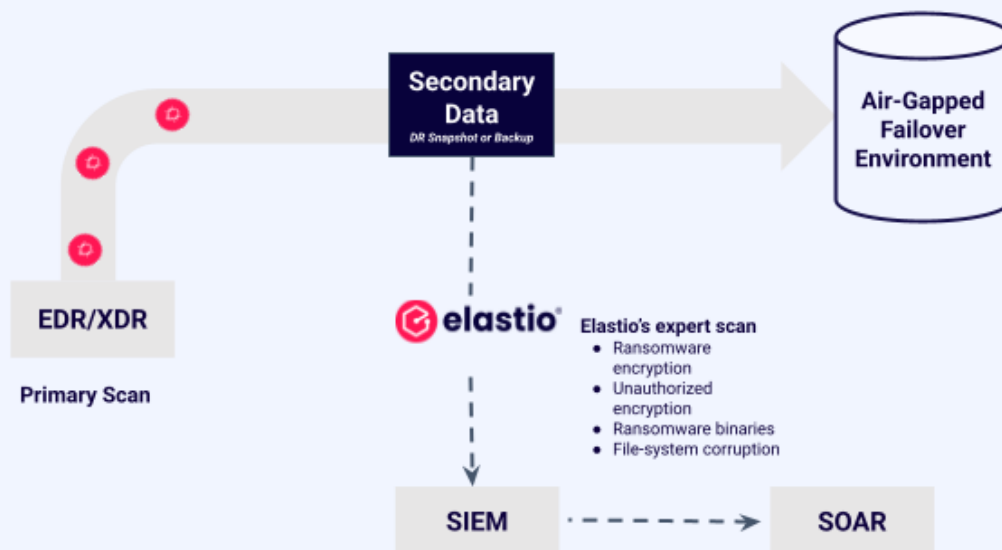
Secondary Data
DR Snapshot or Backup

Air-Gapped Failover Environment

EDR/XDR

Primary Scan

elastio

Elastio's expert scan
- Ransomware encryption
- Unauthorized encryption
- Ransomware binaries
- File-system corruption

SIEM

SOAR